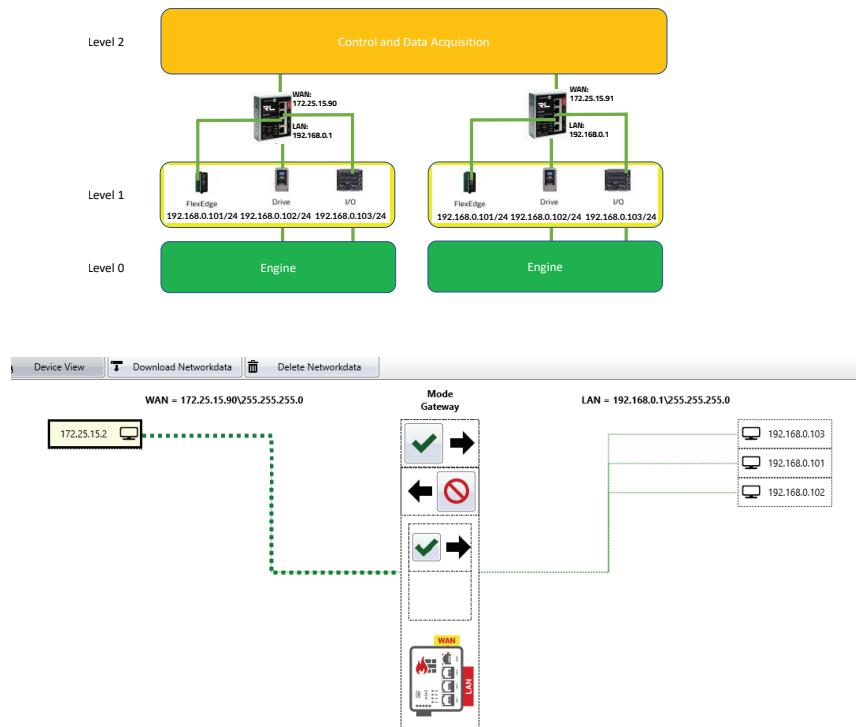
Level 2

Control and Data Acquisition

WAN: 172.25.15.90

LAN: 192.168.0.1

WAN: 172.25.15.91

LAN: 192.168.0.1

Level 1

FlexEdge
192.168.0.101/24

Drive
192.168.0.102/24

I/O
192.168.0.103/24

FlexEdge
192.168.0.101/24

Drive
192.168.0.102/24

I/O
192.168.0.103/24

Level 0

Engine

Engine

Device View | Download Networkdata | Delete Networkdata

WAN = 172.25.15.90\255.255.255.0

Mode
Gateway

LAN = 192.168.0.1\255.255.255.0

172.25.15.2

192.168.0.103

192.168.0.101

192.168.0.102

WAN

LAN